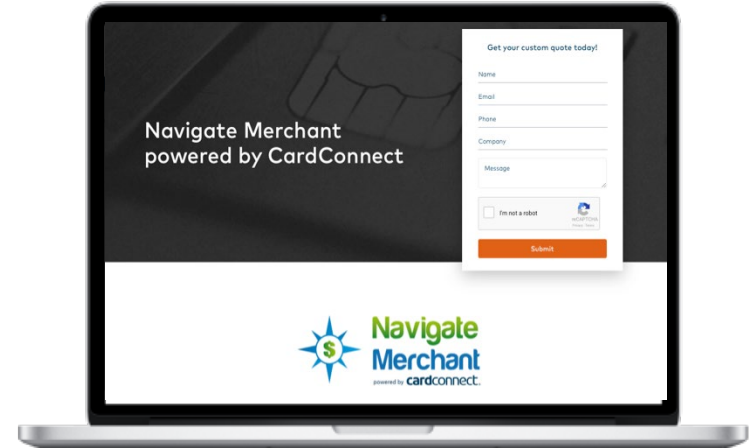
Navigate Merchant powered by CardConnect

Get your custom quote today!

Name

Email

Phone

Company

Message

I'm not a robot

reCAPTCHA
Privacy - Terms

Submit

$

Navigate Merchant

powered by cardconnect.